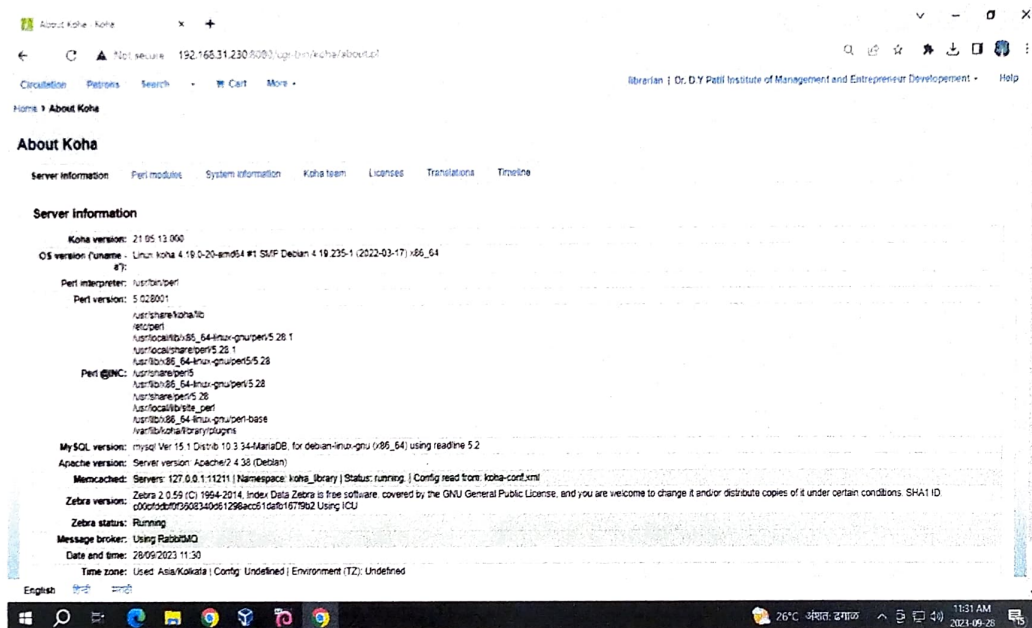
About Koha › Koha

Not secure 192.168.31.230:8080/cgi-bin/koha/about.pl

Circulation Patrons Search Cart More

librarian | Dr. D.Y Patil Institute of Management and Entrepreneur Developement Help

Home › About Koha

About Koha

Server information Perl modules System information Koha team Licenses Translations Timeline

Server information

| | |
|---|---|
| Koha version: | 21.05.13.000 |
| OS version ('uname -a'): | Linux koha 4.19.0-20-amd64 #1 SMP Debian 4.19.235-1 (2022-03-17) x86_64 |
| Perl interpreter: | /usr/bin/perl |
| Perl version: | 5.028001 |
| Perl @INC: | /usr/share/koha/lib /etc/perl /usr/local/lib/x86_64-linux-gnu/perl/5.28.1 /usr/local/share/perl/5.28.1 /usr/lib/x86_64-linux-gnu/perl5/5.28 /usr/share/perl5 /usr/lib/x86_64-linux-gnu/perl/5.28 /usr/share/perl/5.28 /usr/local/lib/site_perl /usr/lib/x86_64-linux-gnu/perl-base /var/lib/koha/library/plugins |
| MySQL version: | mysql Ver 15.1 Distrib 10.3.34-MariaDB, for debian-linux-gnu (x86_64) using readline 5.2 |
| Apache version: | Server version: Apache/2.4.38 (Debian) |
| Memcached: | Servers: 127.0.0.1:11211 \| Namespace: koha_library \| Status: running. \| Config read from: koha-conf.xml |
| Zebra version: | Zebra 2.0.59 (C) 1994-2014, Index Data Zebra is free software, covered by the GNU General Public License, and you are welcome to change it and/or distribute copies of it under certain conditions. SHA1 ID c00cfddbf0f3608340d61298acc61dafb16f79b2 Using ICU |
| Zebra status: | Running |
| Message broker: | Using RabbitMQ |
| Date and time: | 28/09/2023 11:30 |
| Time zone: | Used: Asia/Kolkata \| Config: Undefined \| Environment (TZ): Undefined |

English हिंदी मराठी

26°C अंशतः ढगाळ 11:31 AM 2023-09-28